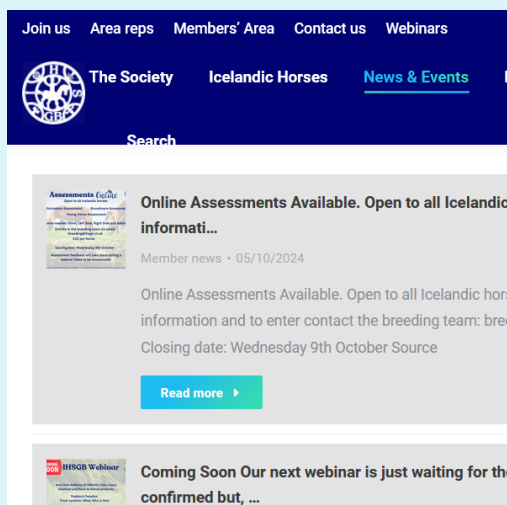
Join us Area reps Members' Area Contact us Webinars

The Society Icelandic Horses News & Events

Search

Assessments Online

Online Assessments Available. Open to all Icelandic informati...

Member news • 05/10/2024

Online Assessments Available. Open to all Icelandic hors information and to enter contact the breeding team: bre Closing date: Wednesday 9th October Source

Read more

IHSGB Webinar

Coming Soon Our next webinar is just waiting for the confirmed but, ...